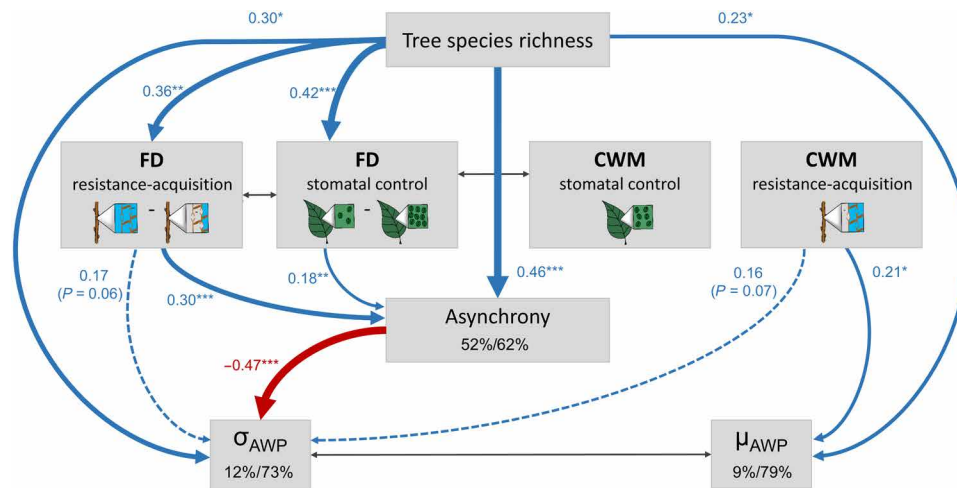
0.30*

Tree species richness

0.23*

0.36**

0.42***

FD
resistance-acquisition

FD
stomatal control

CWM
stomatal control

CWM
resistance-acquisition

0.17
($P$ = 0.06)

0.30***

0.18**

0.46***

0.16
($P$ = 0.07)

0.21*

Asynchrony
52%/62%

−0.47***

$\sigma_{AWP}$
12%/73%

$\mu_{AWP}$
9%/79%